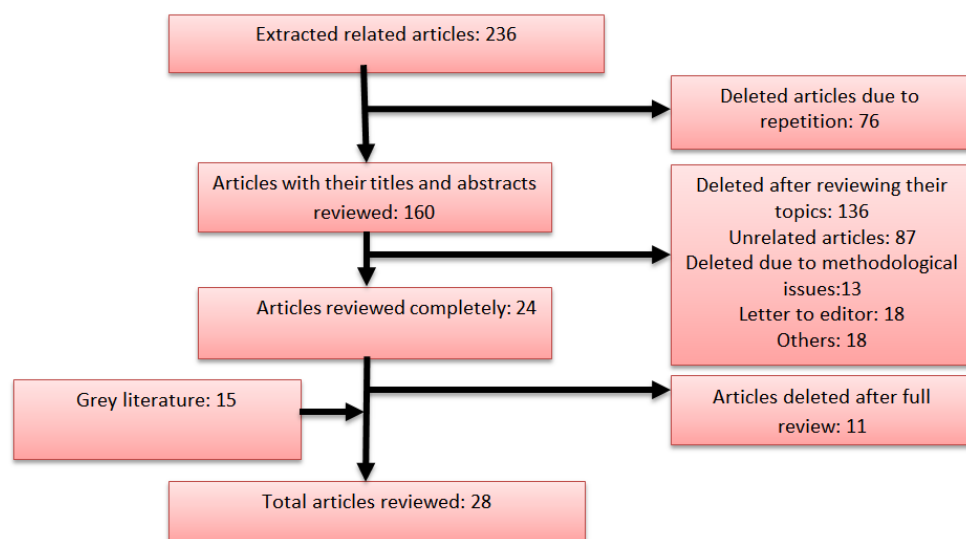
Extracted related articles: 236

Deleted articles due to repetition: 76

Articles with their titles and abstracts reviewed: 160

Deleted after reviewing their topics: 136
Unrelated articles: 87
Deleted due to methodological issues:13
Letter to editor: 18
Others: 18

Articles reviewed completely: 24

Grey literature: 15

Articles deleted after full review: 11

Total articles reviewed: 28